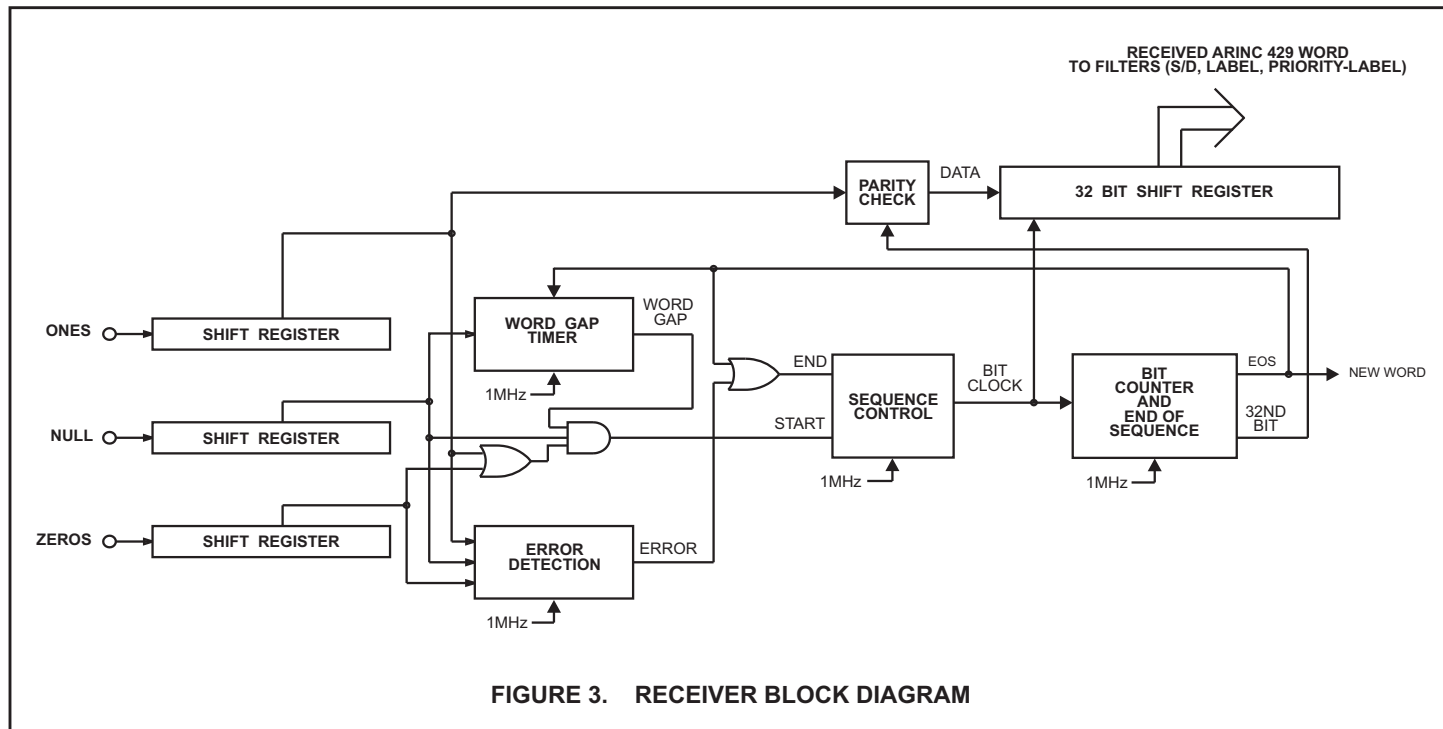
RECEIVED ARINC 429 WORD
TO FILTERS (S/D, LABEL, PRIORITY-LABEL)

PARITY CHECK

DATA

32 BIT SHIFT REGISTER

ONES

SHIFT REGISTER

WORD GAP TIMER

WORD GAP

1MHz

END

SEQUENCE CONTROL

BIT CLOCK

BIT COUNTER AND END OF SEQUENCE

EOS

NEW WORD

NULL

SHIFT REGISTER

START

32ND BIT

1MHz

1MHz

ZEROS

SHIFT REGISTER

ERROR DETECTION

ERROR

1MHz

FIGURE 3. RECEIVER BLOCK DIAGRAM